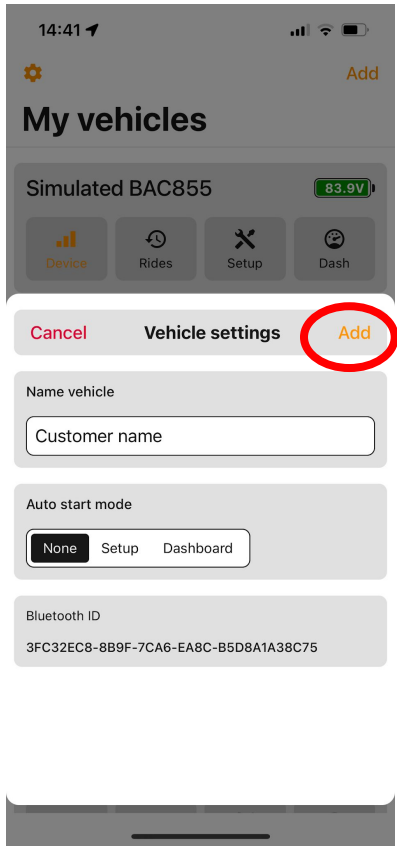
14:41

Add

My vehicles

Simulated BAC855

83.9V

Device

Rides

Setup

Dash

Cancel

Vehicle settings

Add

Name vehicle

Customer name

Auto start mode

None

Setup

Dashboard

Bluetooth ID

3FC32EC8-8B9F-7CA6-EA8C-B5D8A1A38C75